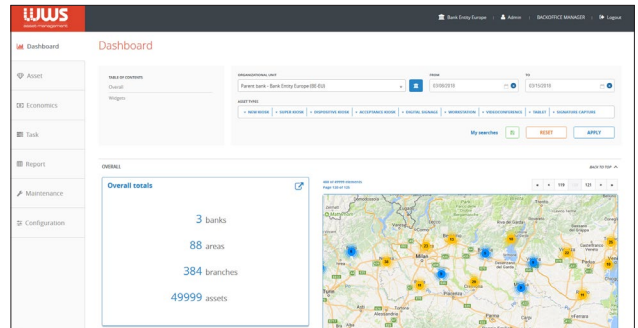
WWS asset management

Bank Entity Europe | Admin | BACKOFFICE MANAGER | Logout

Dashboard

Asset

Economics

Task

Report

Maintenance

Configuration

Dashboard

TABLE OF CONTENTS
Overall
Widgets

ORGANISATIONAL UNIT
Parent bank - Bank Entity Europe (BE-EU)

FROM
03/08/2010

TO
03/15/2010

ASSET TYPES
× NEW KIOSK × SUPER KIOSK × DISPENSIVE KIOSK × ACCEPTANCE KIOSK × DIGITAL SIGNAGE × WORKSTATION × VIDEOCONFERENCE × TABLET × SIGNATURE CAPTURE

My searches

RESET

APPLY

OVERALL

BACK TO TOP

Overall totals

3 banks

88 areas

384 branches

49999 assets

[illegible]
Page 119 of 125

119

125

Milan